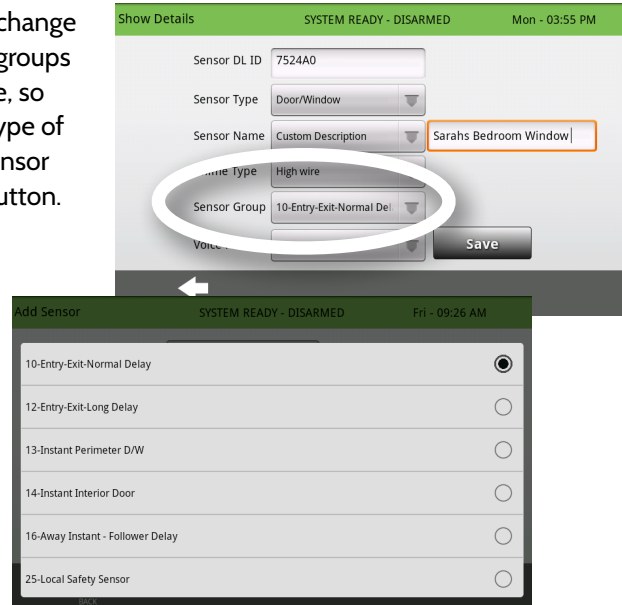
change groups e, so ype of nsor utton.

Show Details SYSTEM READY - DISARMED Mon - 03:55 PM

Sensor DL ID 7524A0

Sensor Type Door/Window

Sensor Name Custom Description Sarahs Bedroom Window

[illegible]me Type High wire

Sensor Group 10-Entry-Exit-Normal Del

Voice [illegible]

Save

Add Sensor SYSTEM READY - DISARMED Fri - 09:26 AM

10-Entry-Exit-Normal Delay

12-Entry-Exit-Long Delay

13-Instant Perimeter D/W

14-Instant Interior Door

16-Away Instant - Follower Delay

25-Local Safety Sensor

BACK